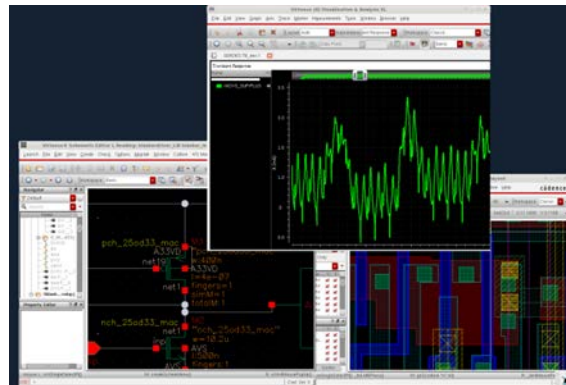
Virtuoso (R) Visualization & Analysis XL

Transient Response

Virtuoso® Schematic Editor L Reading: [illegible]

Navigator

Property Editor

pch_25od33_mac
A33VD
net19
net1
w=42.0n
A33VD
l=4e-07
fingers=1
simM=1
totalM=1

pch_25od33_mac
"nch_25od33_mac"
net1
w=18.2u
AVC
l=500n
fingers=1

cadence